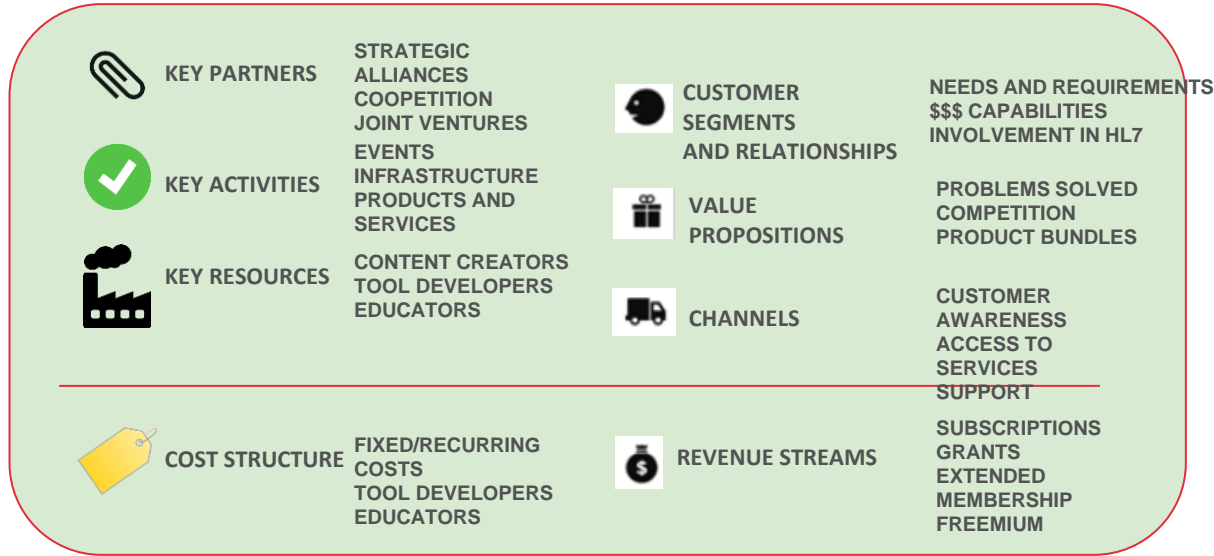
KEY PARTNERS

STRATEGIC ALLIANCES
COOPETITION
JOINT VENTURES

KEY ACTIVITIES

EVENTS
INFRASTRUCTURE
PRODUCTS AND SERVICES

KEY RESOURCES

CONTENT CREATORS
TOOL DEVELOPERS
EDUCATORS

CUSTOMER SEGMENTS AND RELATIONSHIPS

NEEDS AND REQUIREMENTS
$$$ CAPABILITIES
INVOLVEMENT IN HL7

VALUE PROPOSITIONS

PROBLEMS SOLVED
COMPETITION
PRODUCT BUNDLES

CHANNELS

CUSTOMER AWARENESS
ACCESS TO SERVICES
SUPPORT

COST STRUCTURE

FIXED/RECURRING COSTS
TOOL DEVELOPERS
EDUCATORS

REVENUE STREAMS

SUBSCRIPTIONS
GRANTS
EXTENDED MEMBERSHIP
FREEMIUM